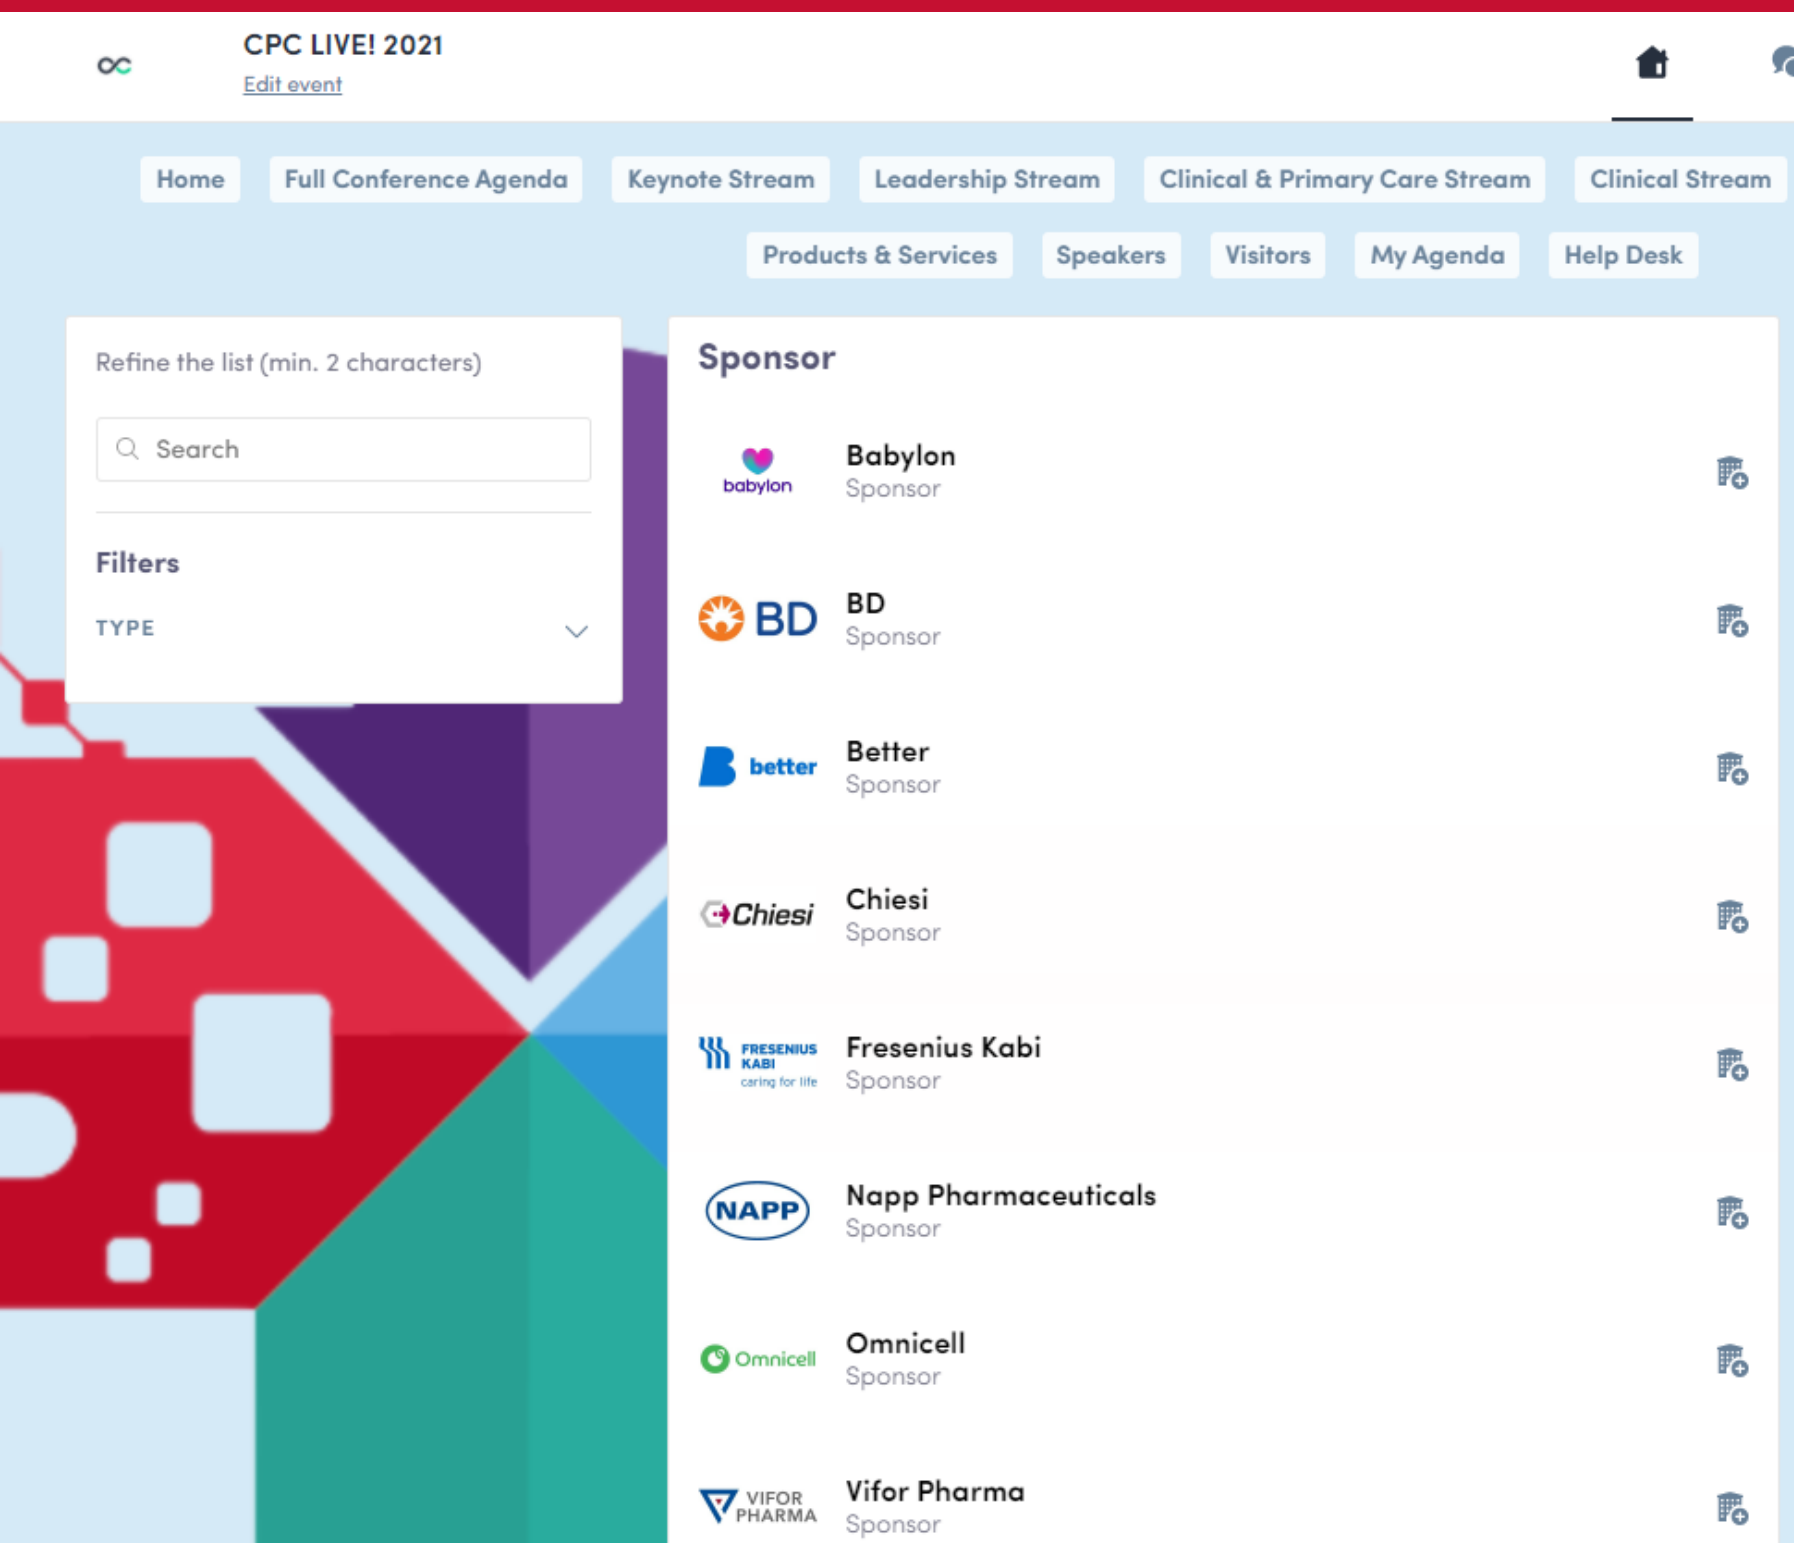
CPC LIVE! 2021
Edit event

Home | Full Conference Agenda | Keynote Stream | Leadership Stream | Clinical & Primary Care Stream | Clinical Stream
Products & Services | Speakers | Visitors | My Agenda | Help Desk

Refine the list (min. 2 characters)

Search

Filters

TYPE

Sponsor

babylon
Babylon
Sponsor

BD
BD
Sponsor

better
Better
Sponsor

Chiesi
Chiesi
Sponsor

FRESENIUS KABI caring for life
Fresenius Kabi
Sponsor

NAPP
Napp Pharmaceuticals
Sponsor

Omnicell
Omnicell
Sponsor

VIFOR PHARMA
Vifor Pharma
Sponsor